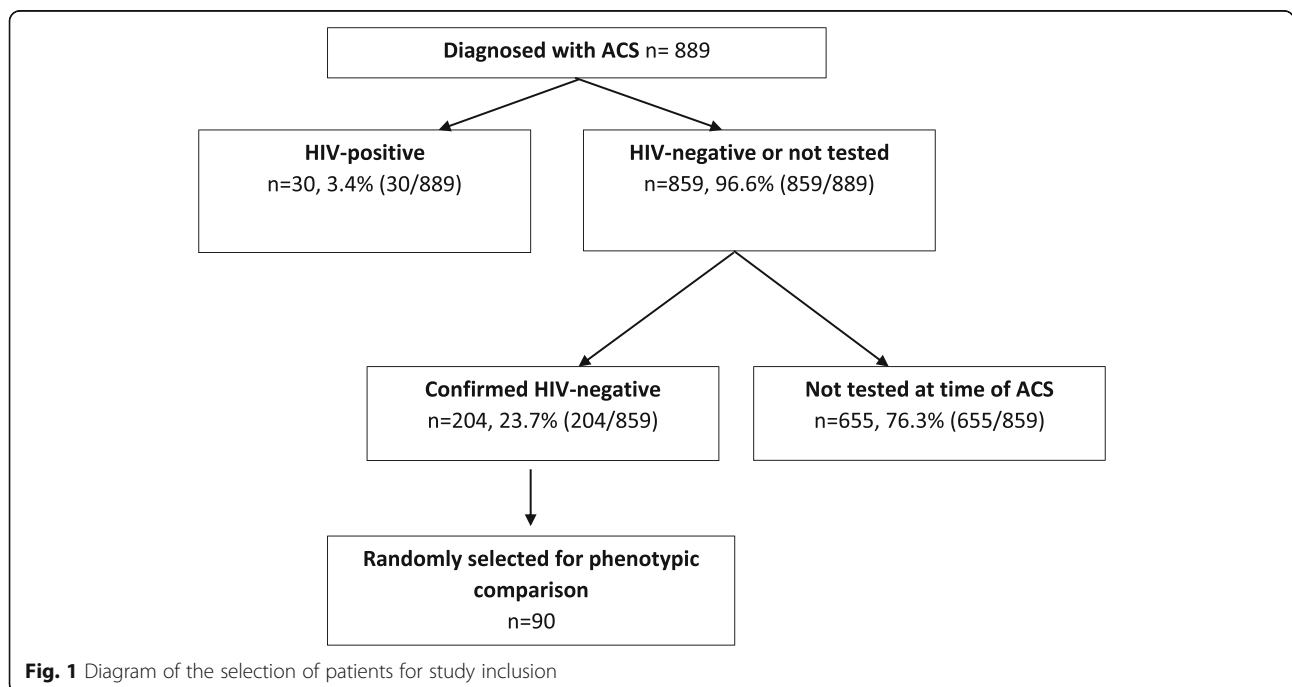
**Diagnosed with ACS** n= 889

**HIV-positive**
n=30, 3.4% (30/889)

**HIV-negative or not tested**
n=859, 96.6% (859/889)

**Confirmed HIV-negative**
n=204, 23.7% (204/859)

**Not tested at time of ACS**
n=655, 76.3% (655/859)

**Randomly selected for phenotypic comparison**
n=90

**Fig. 1** Diagram of the selection of patients for study inclusion